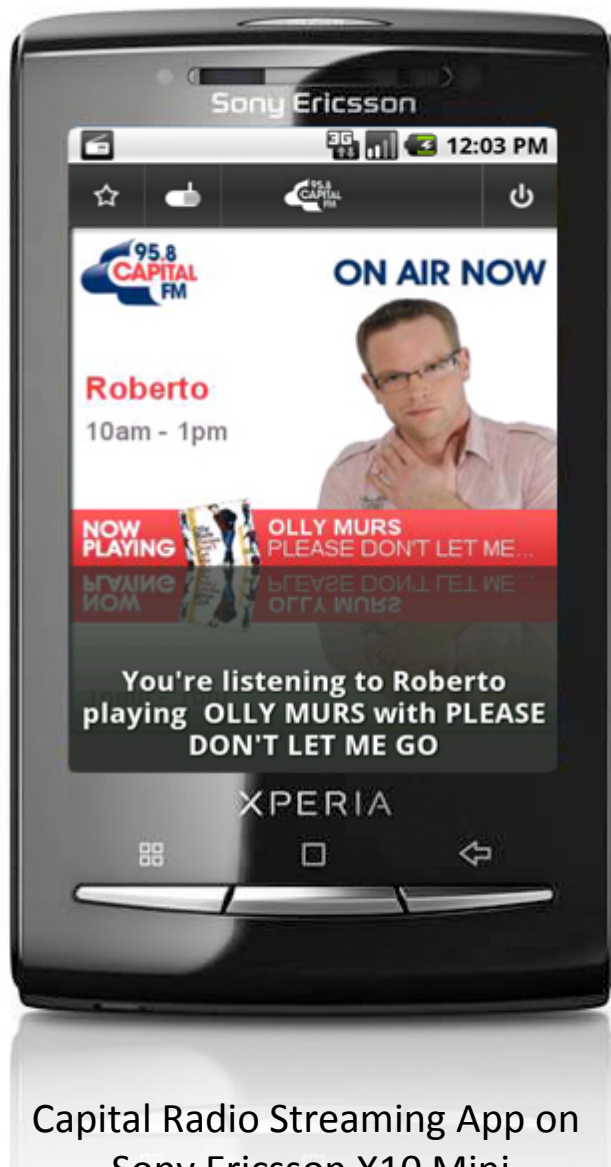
Sony Ericsson

3G 12:03 PM

95.8 CAPITAL FM

95.8 CAPITAL FM

ON AIR NOW

Roberto

10am - 1pm

NOW PLAYING

OLLY MURS
PLEASE DON'T LET ME...

You're listening to Roberto playing OLLY MURS with PLEASE DON'T LET ME GO

XPERIA

Capital Radio Streaming App on Sony Ericsson X10 Mini